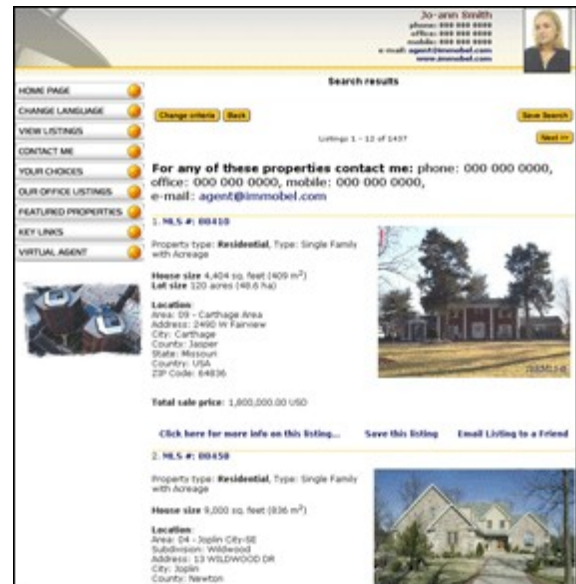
Jo-ann Smith
phone: 000 000 0000
office: 000 000 0000
mobile: 000 000 0000
e-mail: agent@immobel.com
www.immobel.com

HOME PAGE
CHANGE LANGUAGE
VIEW LISTINGS
CONTACT ME
YOUR CHOICES
OUR OFFICE LISTINGS
FEATURED PROPERTIES
KEY LINKS
VIRTUAL AGENT

Search results

Change criteria Back Save Search

Listings 1 - 12 of 1437

Next >>

For any of these properties contact me: phone: 000 000 0000, office: 000 000 0000, mobile: 000 000 0000, e-mail: agent@immobel.com

1. MLS #: 00410

Property type: Residential, Type: Single Family with Acreage

House size 4,404 sq. feet (409 m$^2$)
Lot size 120 acres (48.6 ha)

Location:
Area: 09 - Carthage Area
Address: 2490 W Fairview
City: Carthage
County: Jasper
State: Missouri
Country: USA
ZIP Code: 64836

Total sale price: 1,800,000.00 USD

Click here for more info on this listing... Save this listing Email Listing to a Friend

2. MLS #: 00450

Property type: Residential, Type: Single Family with Acreage

House size 9,000 sq. feet (836 m$^2$)

Location:
Area: 04 - Joplin City-SE
Subdivision: Wildwood
Address: 13 WILDWOOD DR
City: Joplin
County: Newton